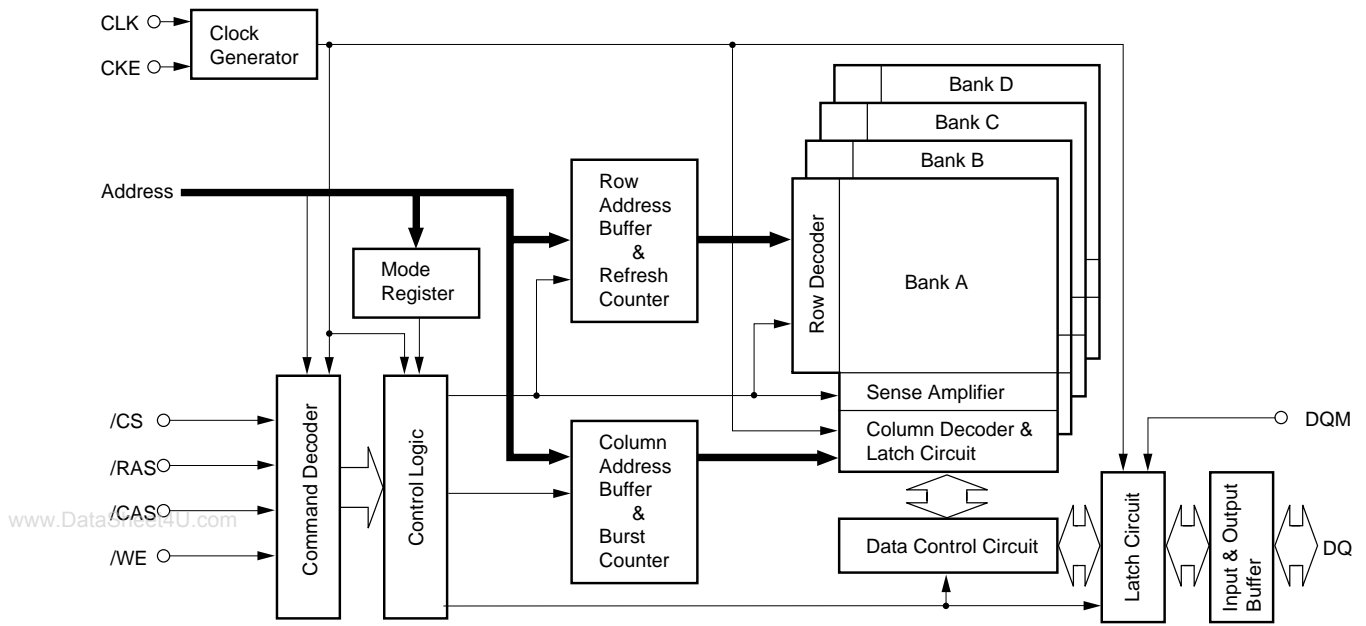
CLK
CKE
Clock Generator
Bank D
Bank C
Bank B
Address
Row Address Buffer & Refresh Counter
Mode Register
Row Decoder
Bank A
Sense Amplifier
/CS
/RAS
/CAS
/WE
Command Decoder
Control Logic
Column Address Buffer & Burst Counter
Column Decoder & Latch Circuit
DQM
www.DataSheet4U.com
Data Control Circuit
Latch Circuit
Input & Output Buffer
DQ